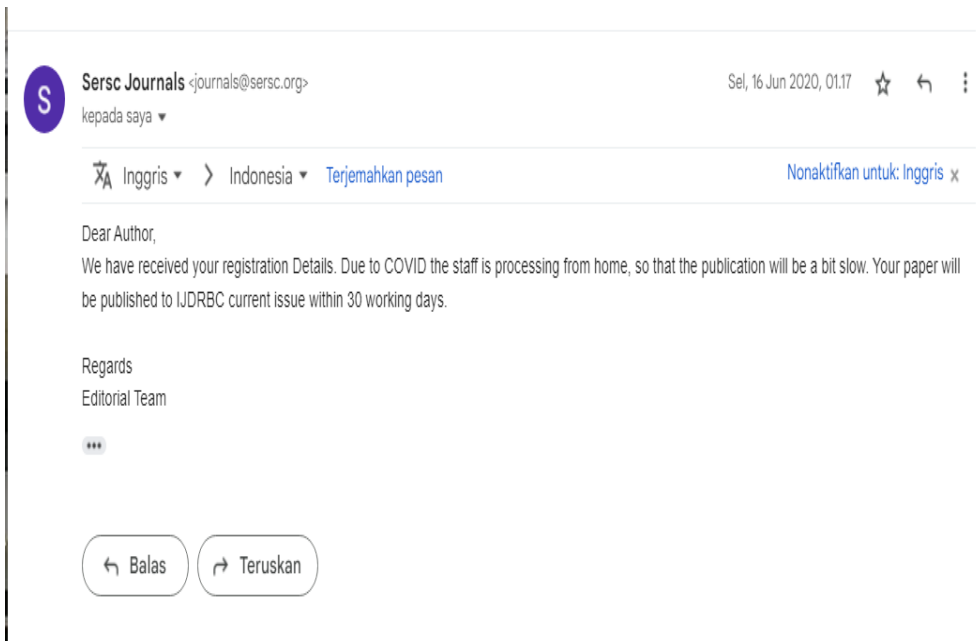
S

Sersc Journals <journals@sersc.org>
kepada saya ▾

Sel, 16 Jun 2020, 01.17

Inggris ▾ 〉 Indonesia ▾ Terjemahkan pesan

Nonaktifkan untuk: Inggris ×

Dear Author,
We have received your registration Details. Due to COVID the staff is processing from home, so that the publication will be a bit slow. Your paper will be published to IJDRBC current issue within 30 working days.

Regards
Editorial Team

•••

Balas

Teruskan